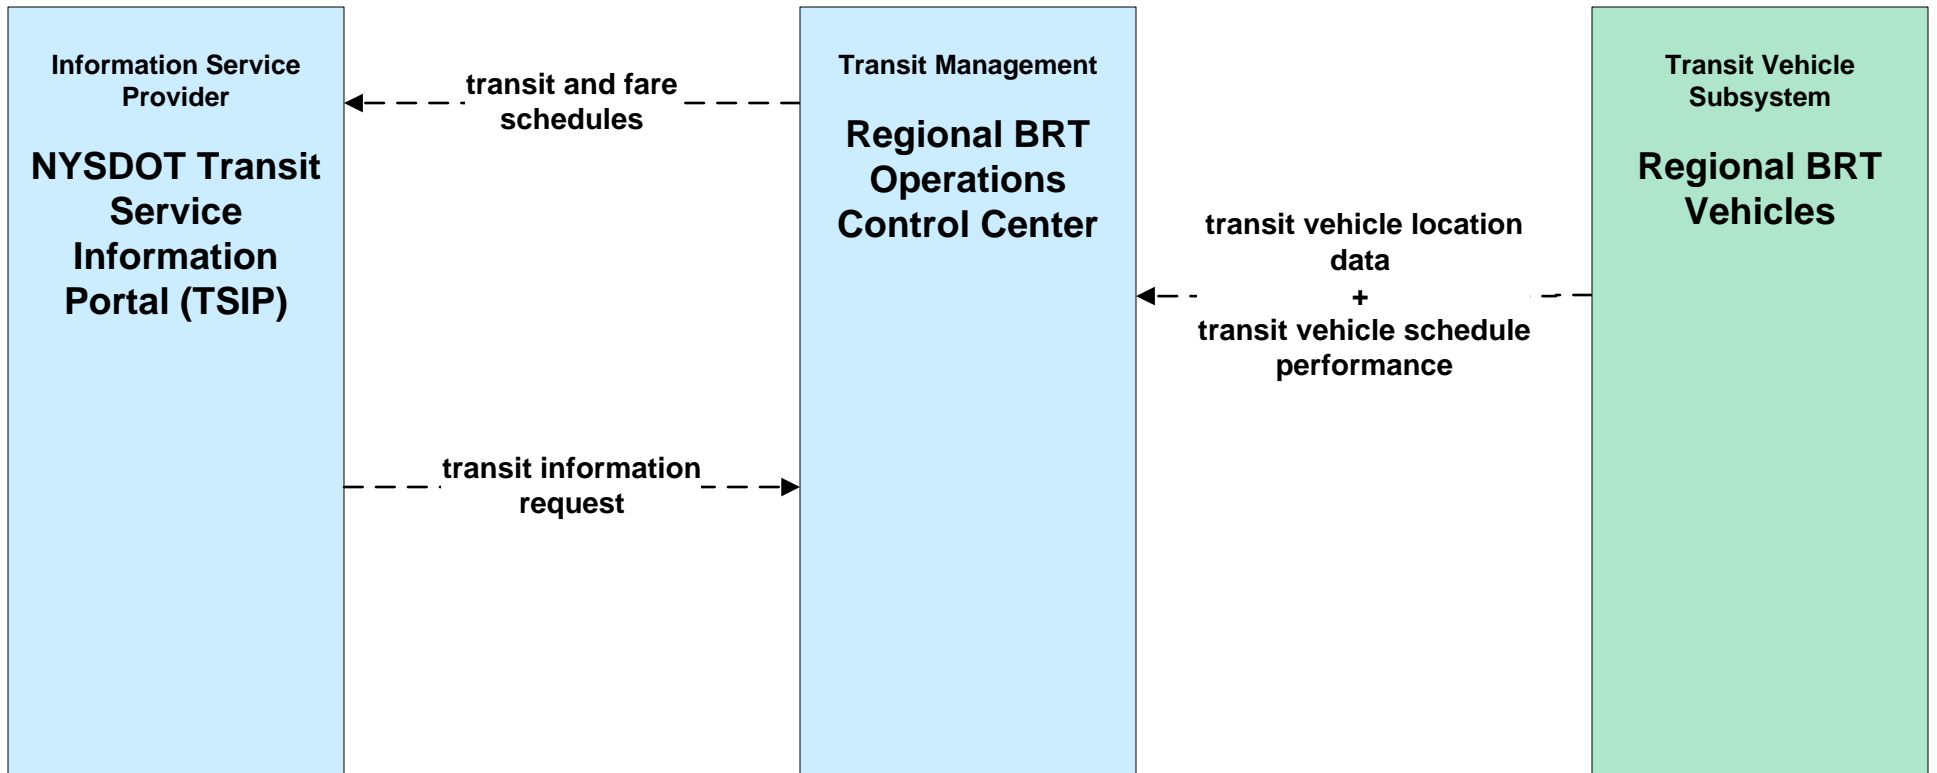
Information Service Provider

NYSDOT Transit Service Information Portal (TSIP)

transit and fare schedules

transit information request

Transit Management

Regional BRT Operations Control Center

transit vehicle location data
+
transit vehicle schedule performance

Transit Vehicle Subsystem

Regional BRT Vehicles